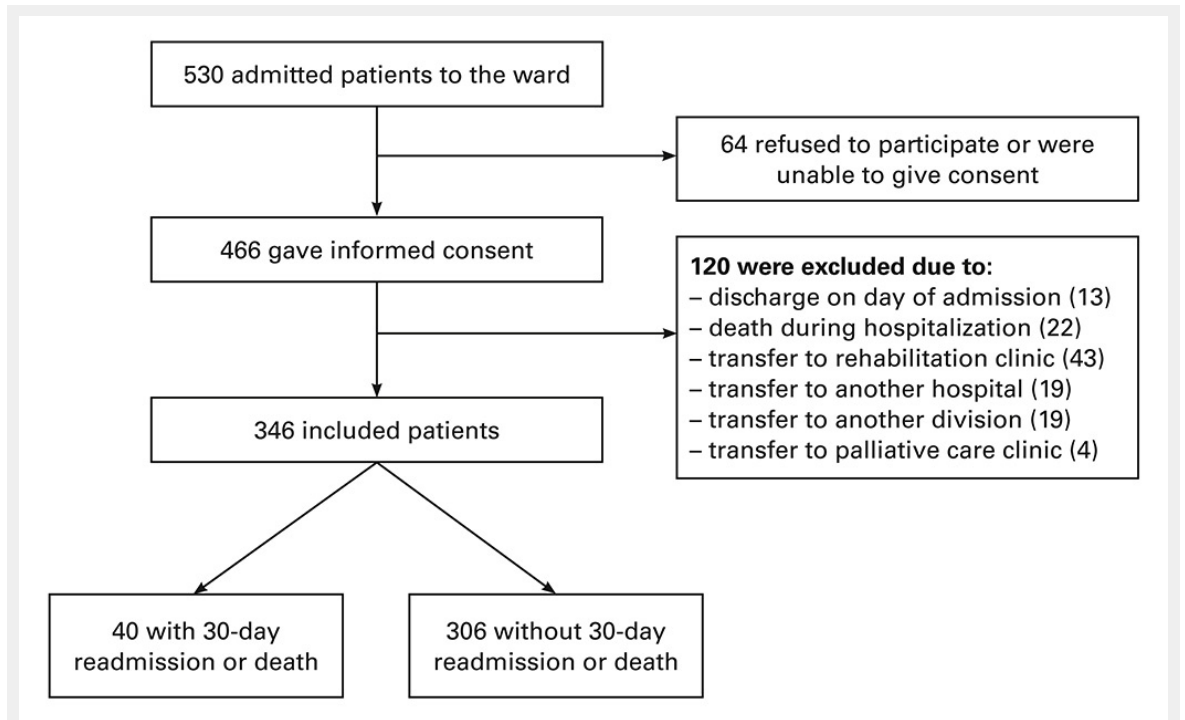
530 admitted patients to the ward

64 refused to participate or were unable to give consent

466 gave informed consent

**120 were excluded due to:**
– discharge on day of admission (13)
– death during hospitalization (22)
– transfer to rehabilitation clinic (43)
– transfer to another hospital (19)
– transfer to another division (19)
– transfer to palliative care clinic (4)

346 included patients

40 with 30-day readmission or death

306 without 30-day readmission or death